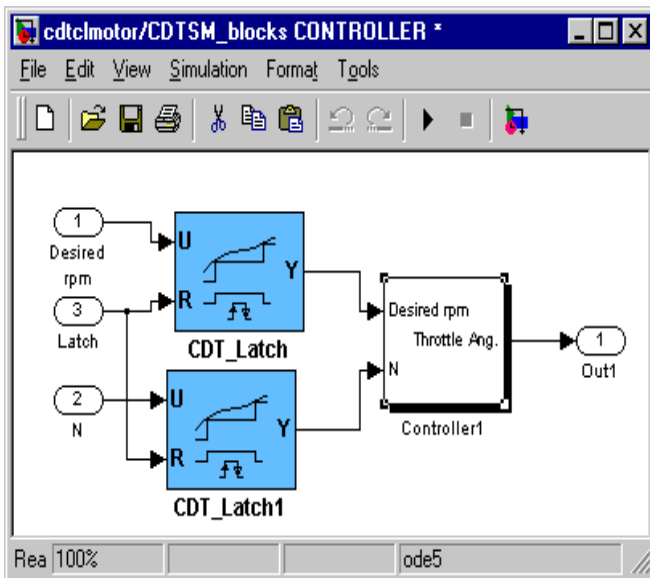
cdtclmotor/CDTSM_blocks CONTROLLER *

File Edit View Simulation Format Tools

1
Desired rpm

3
Latch

2
N

U
R
Y
CDT_Latch

U
R
Y
CDT_Latch1

Desired rpm
Throttle Ang.
N
Controller1

1
Out1

Rea 100% ode5